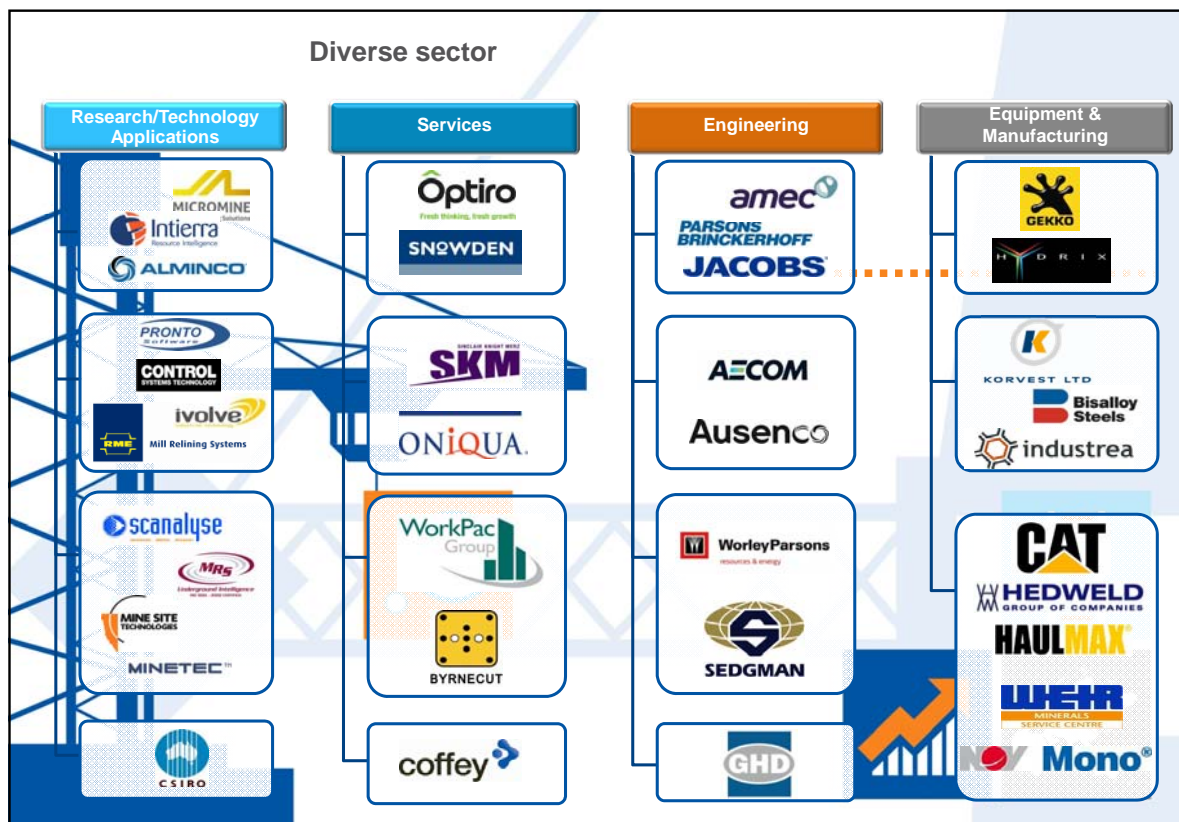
Diverse sector

Research/Technology Applications

MICROMINE Solutions

Intierra Resource Intelligence

ALMINCO

PRONTO Software

CONTROL SYSTEMS TECHNOLOGY

ivolve

RME Mill Relining Systems

scanalyse

MRS Underground Intelligence

MINE SITE TECHNOLOGIES

MINETEC™

CSIRO

Services

Optiro Fresh thinking, fresh growth

SNOWDEN

SINCLAIR KNIGHT MERZ SKM

ONIQUA.

WorkPac Group

BYRNECUT

coffey

Engineering

amec

PARSONS BRINCKERHOFF

JACOBS

AECOM

Ausenco

WorleyParsons resources & energy

SEDGMAN

GHD

Equipment & Manufacturing

GEKKO

HYDRIX

KORVEST LTD

Bisalloy Steels

industrea

CAT

HEDWELD GROUP OF COMPANIES

HAULMAX

WEIR MINERALS SERVICE CENTRE

NOV Mono®